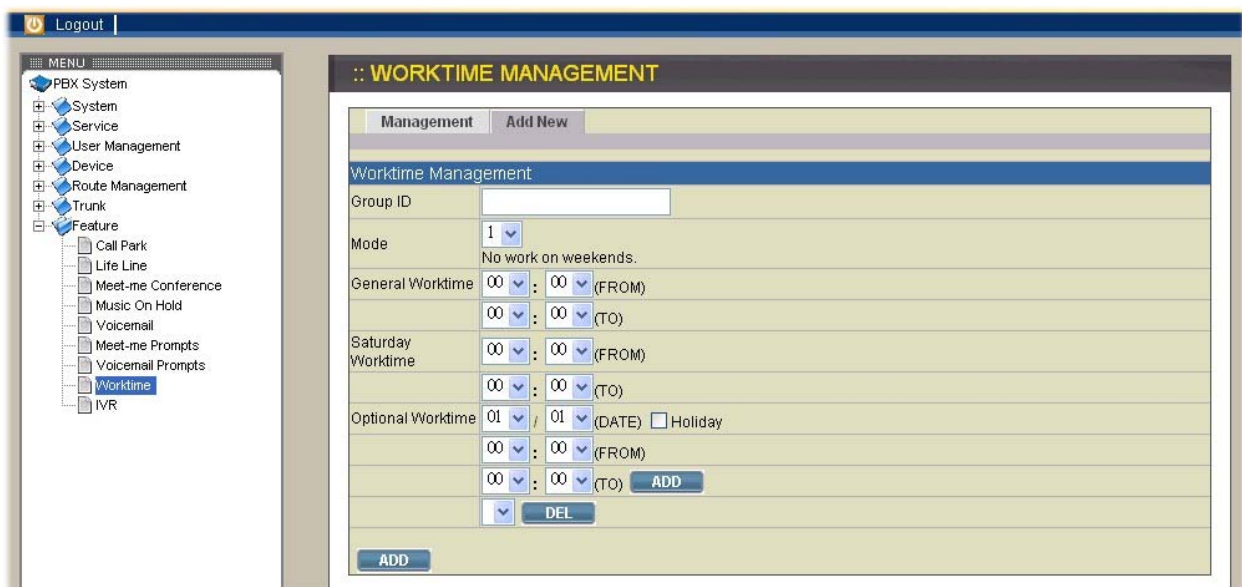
Logout

MENU

PBX System
System
Service
User Management
Device
Route Management
Trunk
Feature
Call Park
Life Line
Meet-me Conference
Music On Hold
Voicemail
Meet-me Prompts
Voicemail Prompts
Worktime
IVR

:: WORKTIME MANAGEMENT

Management | Add New

Worktime Management

| | |
|---|---|
| Group ID | |
| Mode | 1 No work on weekends. |
| General Worktime | 00 : 00 (FROM) |
| | 00 : 00 (TO) |
| Saturday Worktime | 00 : 00 (FROM) |
| | 00 : 00 (TO) |
| Optional Worktime | 01 / 01 (DATE) Holiday |
| | 00 : 00 (FROM) |
| | 00 : 00 (TO) ADD |
| | DEL |

ADD